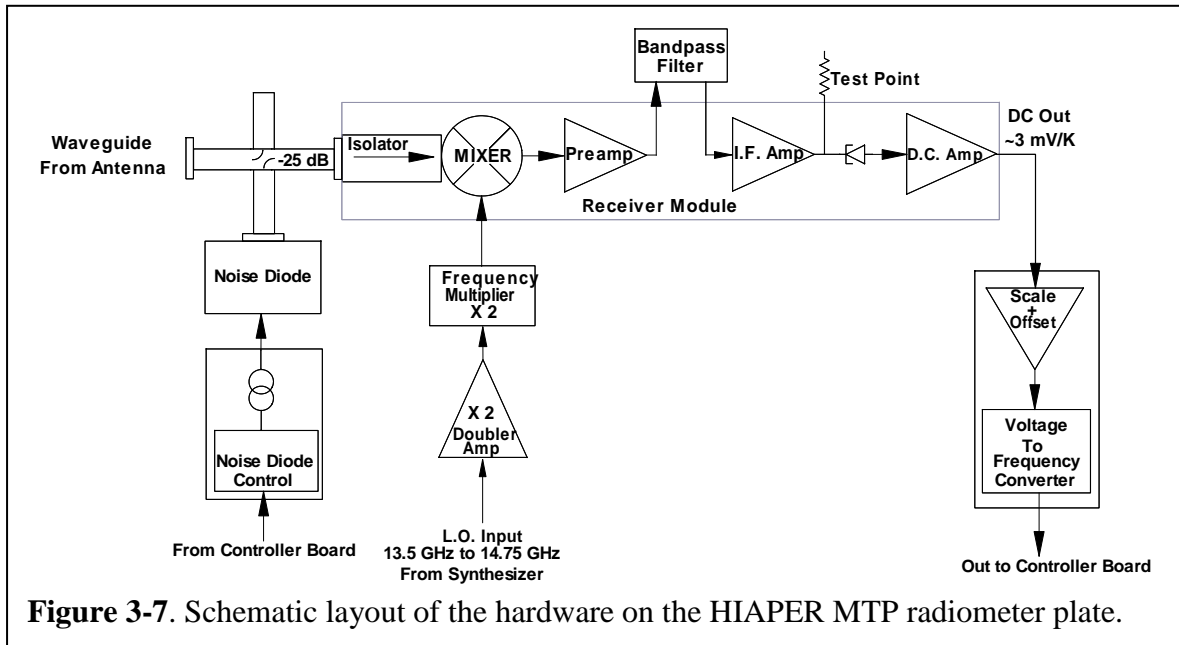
Bandpass Filter

Test Point

Waveguide From Antenna

-25 dB

Isolator

MIXER

Preamp

I.F. Amp

D.C. Amp

DC Out ~3 mV/K

Receiver Module

Noise Diode

Frequency Multiplier X 2

Noise Diode Control

X 2 Doubler Amp

Scale + Offset

Voltage To Frequency Converter

From Controller Board

L.O. Input 13.5 GHz to 14.75 GHz From Synthesizer

Out to Controller Board

**Figure 3-7**. Schematic layout of the hardware on the HIAPER MTP radiometer plate.